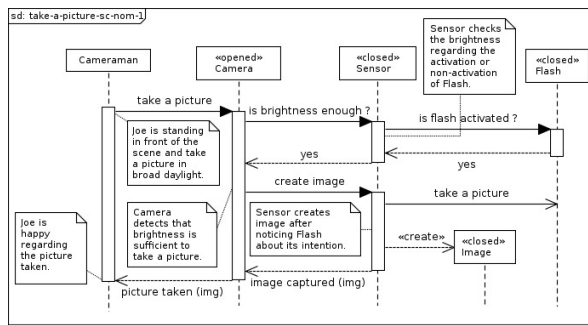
sd: take-a-picture-sc-nom-1

Cameraman

«opened»
Camera

«closed»
Sensor

Sensor checks the brightness regarding the activation or non-activation of Flash.

«closed»
Flash

take a picture

is brightness enough ?

is flash activated ?

Joe is standing in front of the scene and take a picture in broad daylight.

yes

yes

create image

take a picture

Camera detects that brightness is sufficient to take a picture.

Sensor creates image after noticing Flash about its intention.

«create»

«closed»
Image

Joe is happy regarding the picture taken.

image captured (img)

picture taken (img)